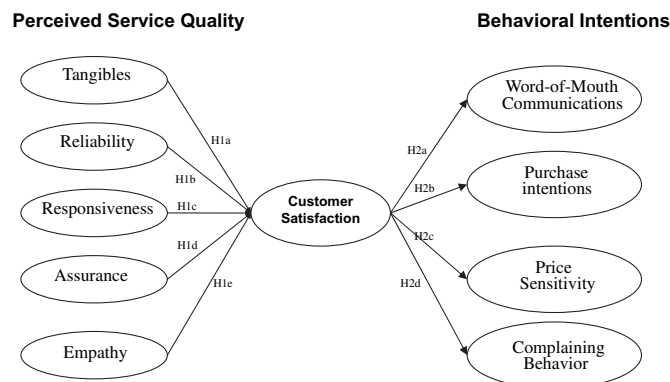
Perceived Service Quality

Behavioral Intentions

Tangibles

Reliability

Responsiveness

Assurance

Empathy

H1a

H1b

H1c

H1d

H1e

Customer Satisfaction

H2a

H2b

H2c

H2d

Word-of-Mouth Communications

Purchase intentions

Price Sensitivity

Complaining Behavior